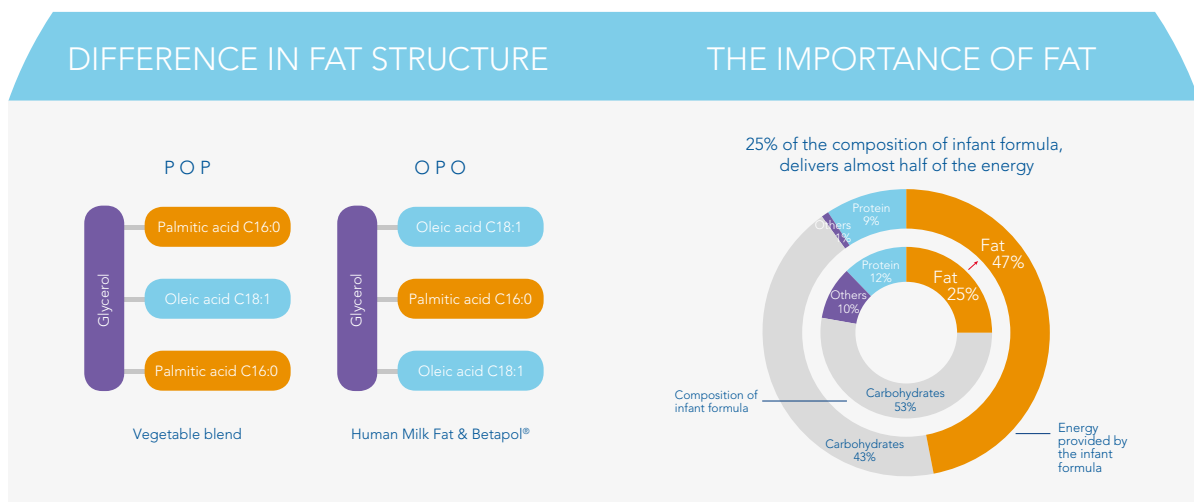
DIFFERENCE IN FAT STRUCTURE

POP

Glycerol

Palmitic acid C16:0

Oleic acid C18:1

Palmitic acid C16:0

Vegetable blend

OPO

Glycerol

Oleic acid C18:1

Palmitic acid C16:0

Oleic acid C18:1

Human Milk Fat & Betapol®

THE IMPORTANCE OF FAT

25% of the composition of infant formula, delivers almost half of the energy

Protein 9%

Others 1%

Fat 47%

Protein 12%

Fat 25%

Others 10%

Carbohydrates 53%

Composition of infant formula

Carbohydrates 43%

Energy provided by the infant formula